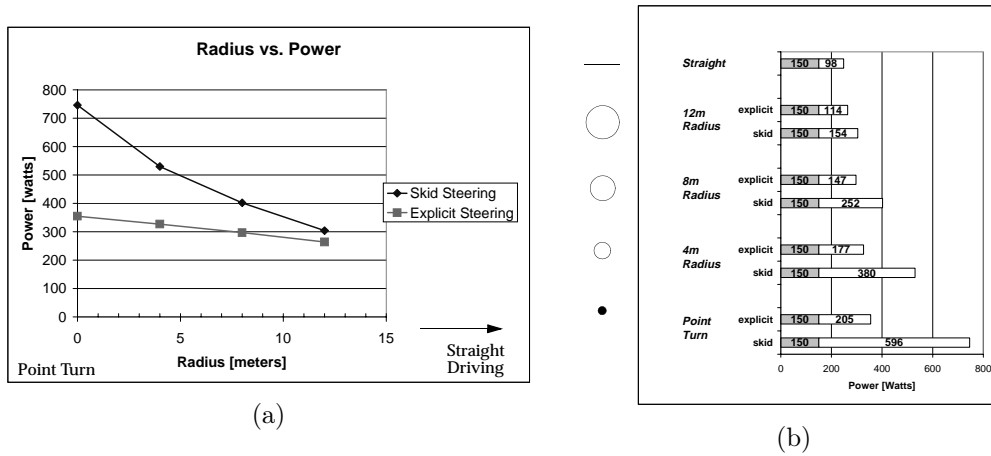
Radius vs. Power

800
700
600
500
400
300
200
100
0

Power [watts]

0
5
10
15

Radius [meters]

Skid Steering
Explicit Steering

Point Turn

Straight Driving

(a)

Straight
150 98

12m Radius
explicit 150 114
skid 150 154

8m Radius
explicit 150 147
skid 150 252

4m Radius
explicit 150 177
skid 150 380

Point Turn
explicit 150 205
skid 150 596

0
200
400
600
800

Power [Watts]

(b)